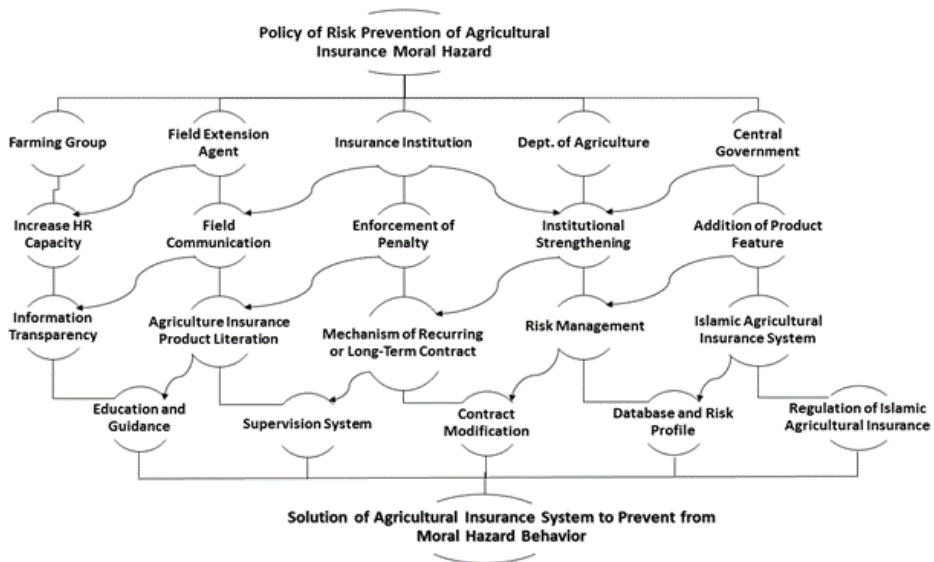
Policy of Risk Prevention of Agricultural Insurance Moral Hazard

Farming Group

Field Extension Agent

Insurance Institution

Dept. of Agriculture

Central Government

Increase HR Capacity

Field Communication

Enforcement of Penalty

Institutional Strengthening

Addition of Product Feature

Information Transparency

Agriculture Insurance Product Literation

Mechanism of Recurring or Long-Term Contract

Risk Management

Islamic Agricultural Insurance System

Education and Guidance

Supervision System

Contract Modification

Database and Risk Profile

Regulation of Islamic Agricultural Insurance

Solution of Agricultural Insurance System to Prevent from Moral Hazard Behavior